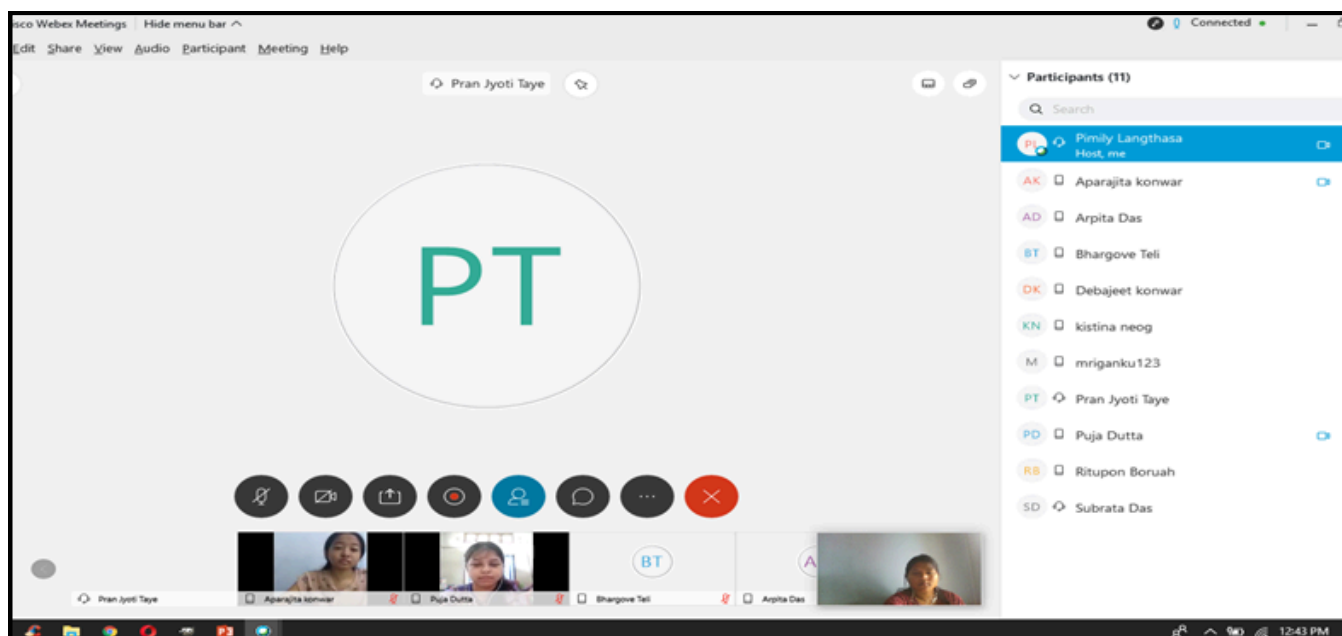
isco Webex Meetings | Hide menu bar ^

Connected

Edit Share View Audio Participant Meeting Help

Pran Jyoti Taye

PT

Participants (11)

Search

PL Pimily Langthasa
Host, me

AK Aparajita konwar

AD Arpita Das

BT Bhargove Teli

DK Debajeet konwar

KN kistina neog

M mriganku123

PT Pran Jyoti Taye

PD Puja Dutta

RB Ritupon Boruah

SD Subrata Das

Pran Jyoti Taye

Aparajita konwar

Puja Dutta

BT

Bhargove Teli

A

Arpita Das

12:43 PM